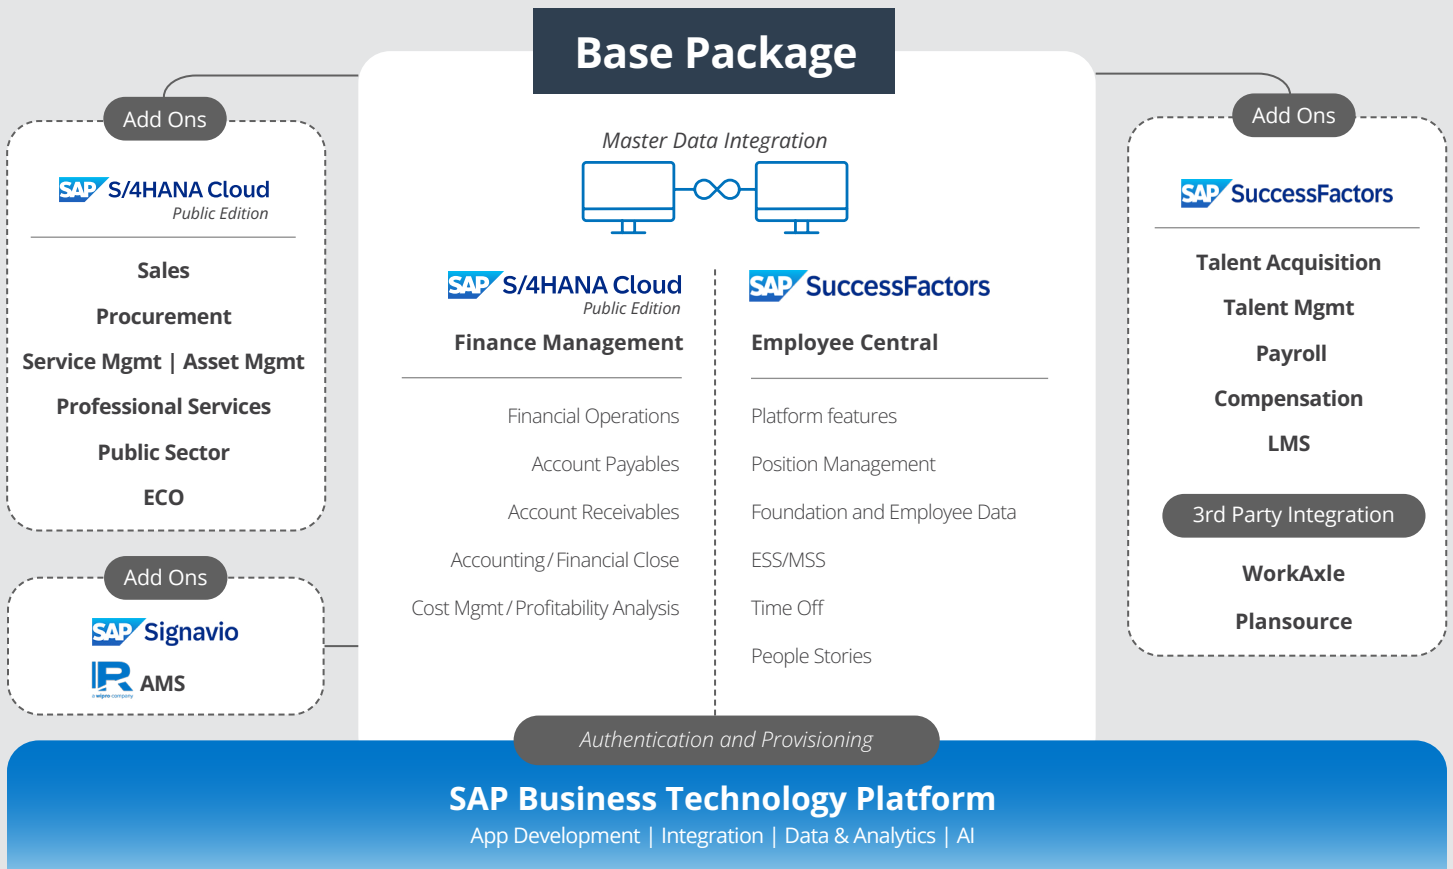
Base Package

Add Ons

SAP S/4HANA Cloud
Public Edition

Sales

Procurement

Service Mgmt | Asset Mgmt

Professional Services

Public Sector

ECO

Add Ons

SAP Signavio

AMS

Master Data Integration

SAP S/4HANA Cloud
Public Edition

Finance Management

Financial Operations

Account Payables

Account Receivables

Accounting / Financial Close

Cost Mgmt / Profitability Analysis

SAP SuccessFactors

Employee Central

Platform features

Position Management

Foundation and Employee Data

ESS/MSS

Time Off

People Stories

Add Ons

SAP SuccessFactors

Talent Acquisition

Talent Mgmt

Payroll

Compensation

LMS

3rd Party Integration

WorkAxle

Plansource

Authentication and Provisioning

SAP Business Technology Platform

App Development | Integration | Data & Analytics | AI